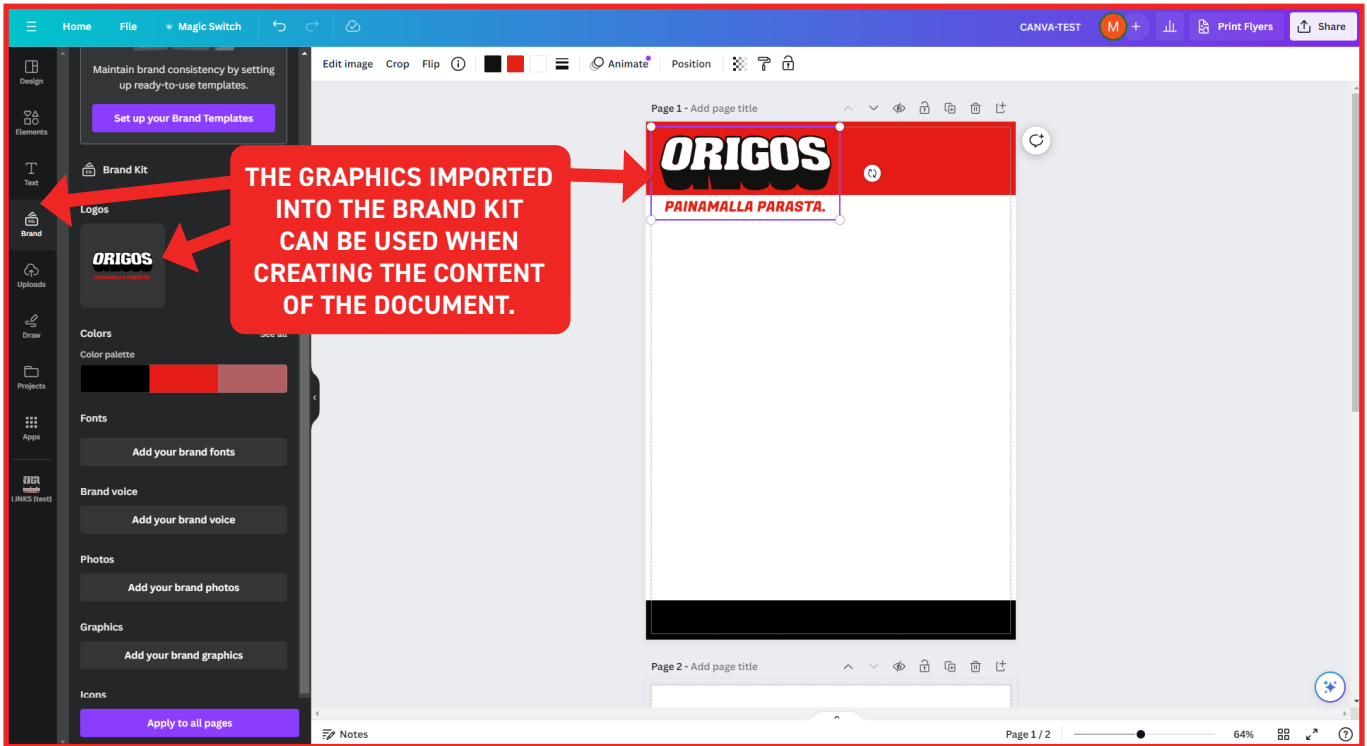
Home File Magic Switch CANVA-TEST M Print Flyers Share

Design
Elements
Text
Brand
Uploads
Draw
Projects
Apps
LINKS (test)

Maintain brand consistency by setting up ready-to-use templates.

Set up your Brand Templates

Brand Kit

Logos

ORIGOS
PAINAMALLA PARASTA.

Colors See all

Color palette

Fonts

Add your brand fonts

Brand voice

Add your brand voice

Photos

Add your brand photos

Graphics

Add your brand graphics

Icons

Apply to all pages

THE GRAPHICS IMPORTED INTO THE BRAND KIT CAN BE USED WHEN CREATING THE CONTENT OF THE DOCUMENT.

Edit image Crop Flip Animate Position

Page 1 - Add page title

ORIGOS
PAINAMALLA PARASTA.

Page 2 - Add page title

Notes Page 1 / 2 64%